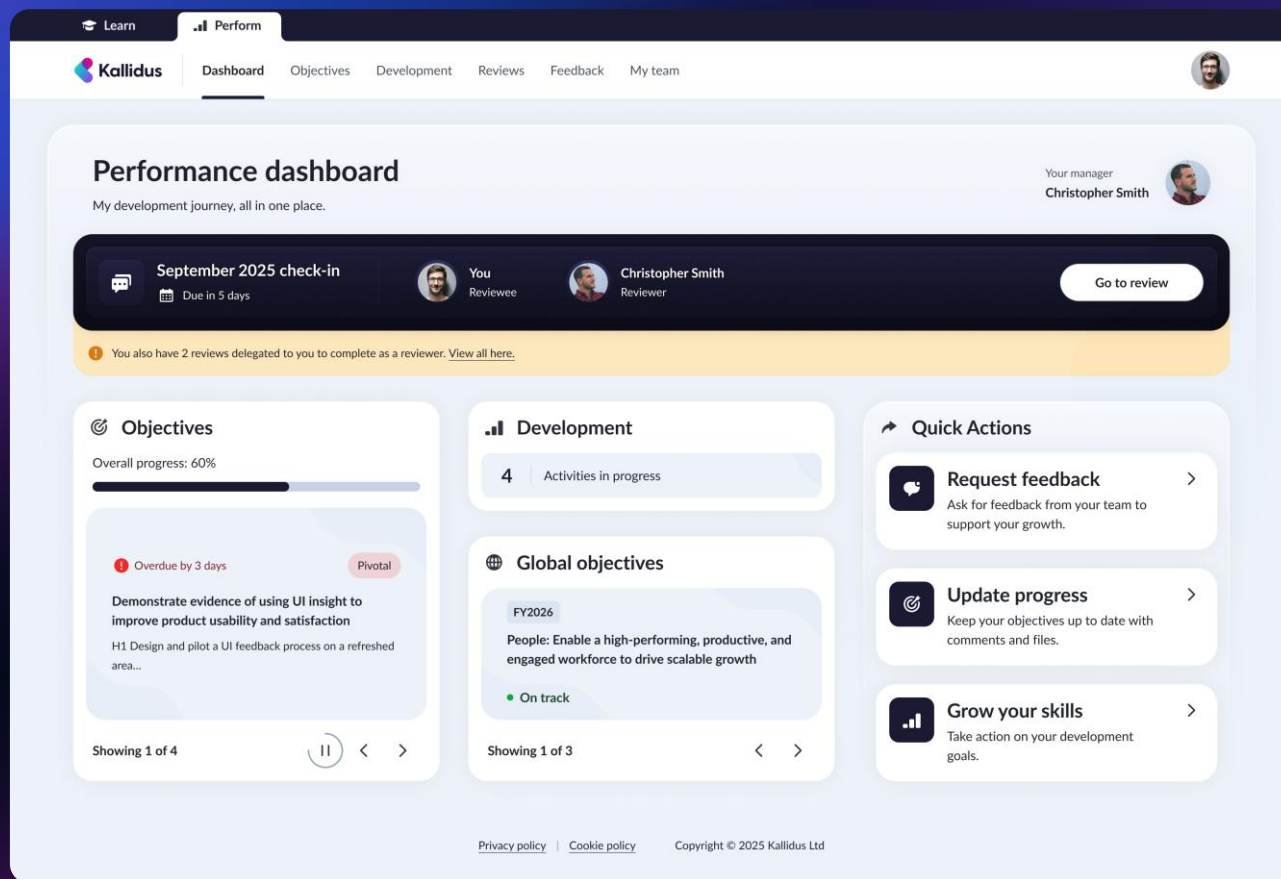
Learn Perform

Kallidus Dashboard Objectives Development Reviews Feedback My team

Performance dashboard

My development journey, all in one place.

Your manager
Christopher Smith

September 2025 check-in
Due in 5 days

You
Reviewee

Christopher Smith
Reviewer

Go to review

You also have 2 reviews delegated to you to complete as a reviewer. View all here.

Objectives

Overall progress: 60%

Overdue by 3 days

Pivotal

Demonstrate evidence of using UI insight to improve product usability and satisfaction

H1 Design and pilot a UI feedback process on a refreshed area...

Showing 1 of 4

Development

4 Activities in progress

Global objectives

FY2026

People: Enable a high-performing, productive, and engaged workforce to drive scalable growth

On track

Showing 1 of 3

Quick Actions

Request feedback
Ask for feedback from your team to support your growth.

Update progress
Keep your objectives up to date with comments and files.

Grow your skills
Take action on your development goals.

Privacy policy | Cookie policy Copyright © 2025 Kallidus Ltd